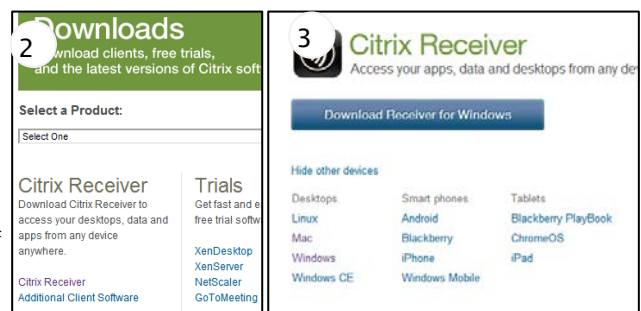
2

Downloads

ownload clients, free trials, and the latest versions of Citrix soft

Select a Product:

Select One

Citrix Receiver

Download Citrix Receiver to access your desktops, data and apps from any device anywhere.

Citrix Receiver
Additional Client Software

Trials

Get fast and e free trial softw

XenDesktop
XenServer
NetScaler
GoToMeeting

3

Citrix Receiver

Access your apps, data and desktops from any de

Download Receiver for Windows

Hide other devices

| Desktops | Smart phones | Tablets |
|---|---|---|
| Linux | Android | Blackberry PlayBook |
| Mac | Blackberry | ChromeOS |
| Windows | iPhone | iPad |
| Windows CE | Windows Mobile | |